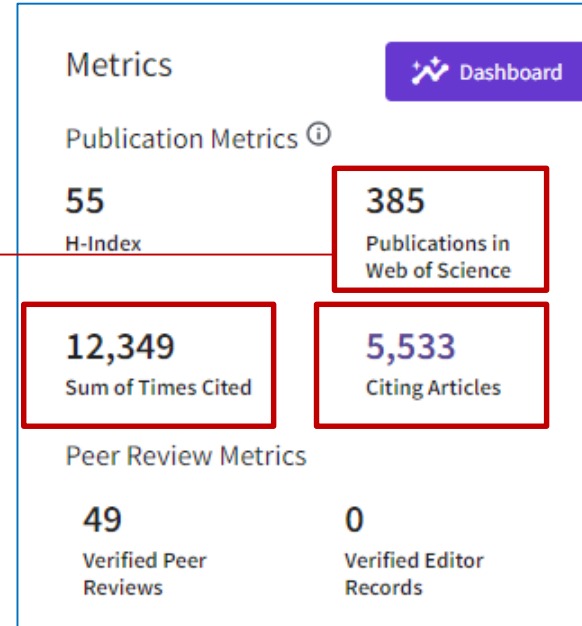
Metrics

Dashboard

Publication Metrics ⓘ

55
H-Index

385
Publications in Web of Science

12,349
Sum of Times Cited

5,533
Citing Articles

Peer Review Metrics

49
Verified Peer Reviews

0
Verified Editor Records